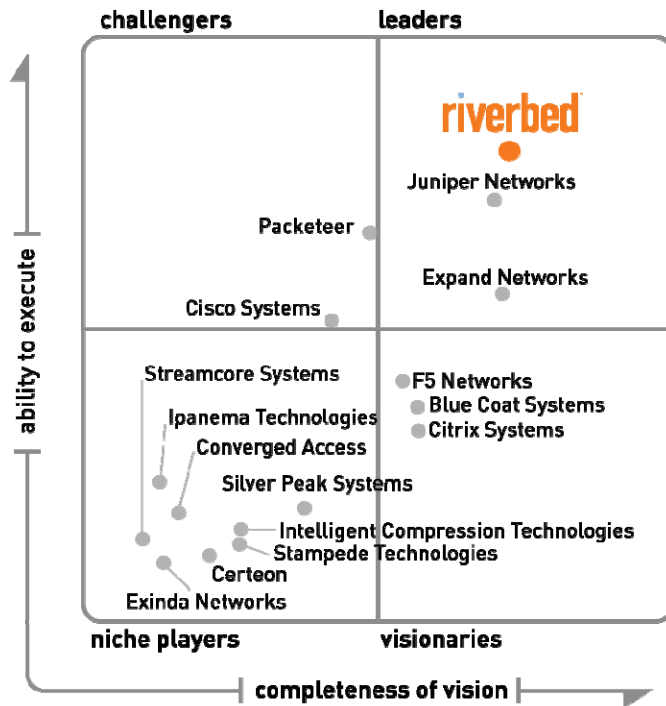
challengers

leaders

riverbed

Juniper Networks

Packeteer

Expand Networks

Cisco Systems

ability to execute

Streamcore Systems

Ipanema Technologies

Converged Access

F5 Networks

Blue Coat Systems

Citrix Systems

Silver Peak Systems

Intelligent Compression Technologies

Stampede Technologies

Certeon

Exinda Networks

niche players

visionaries

completeness of vision